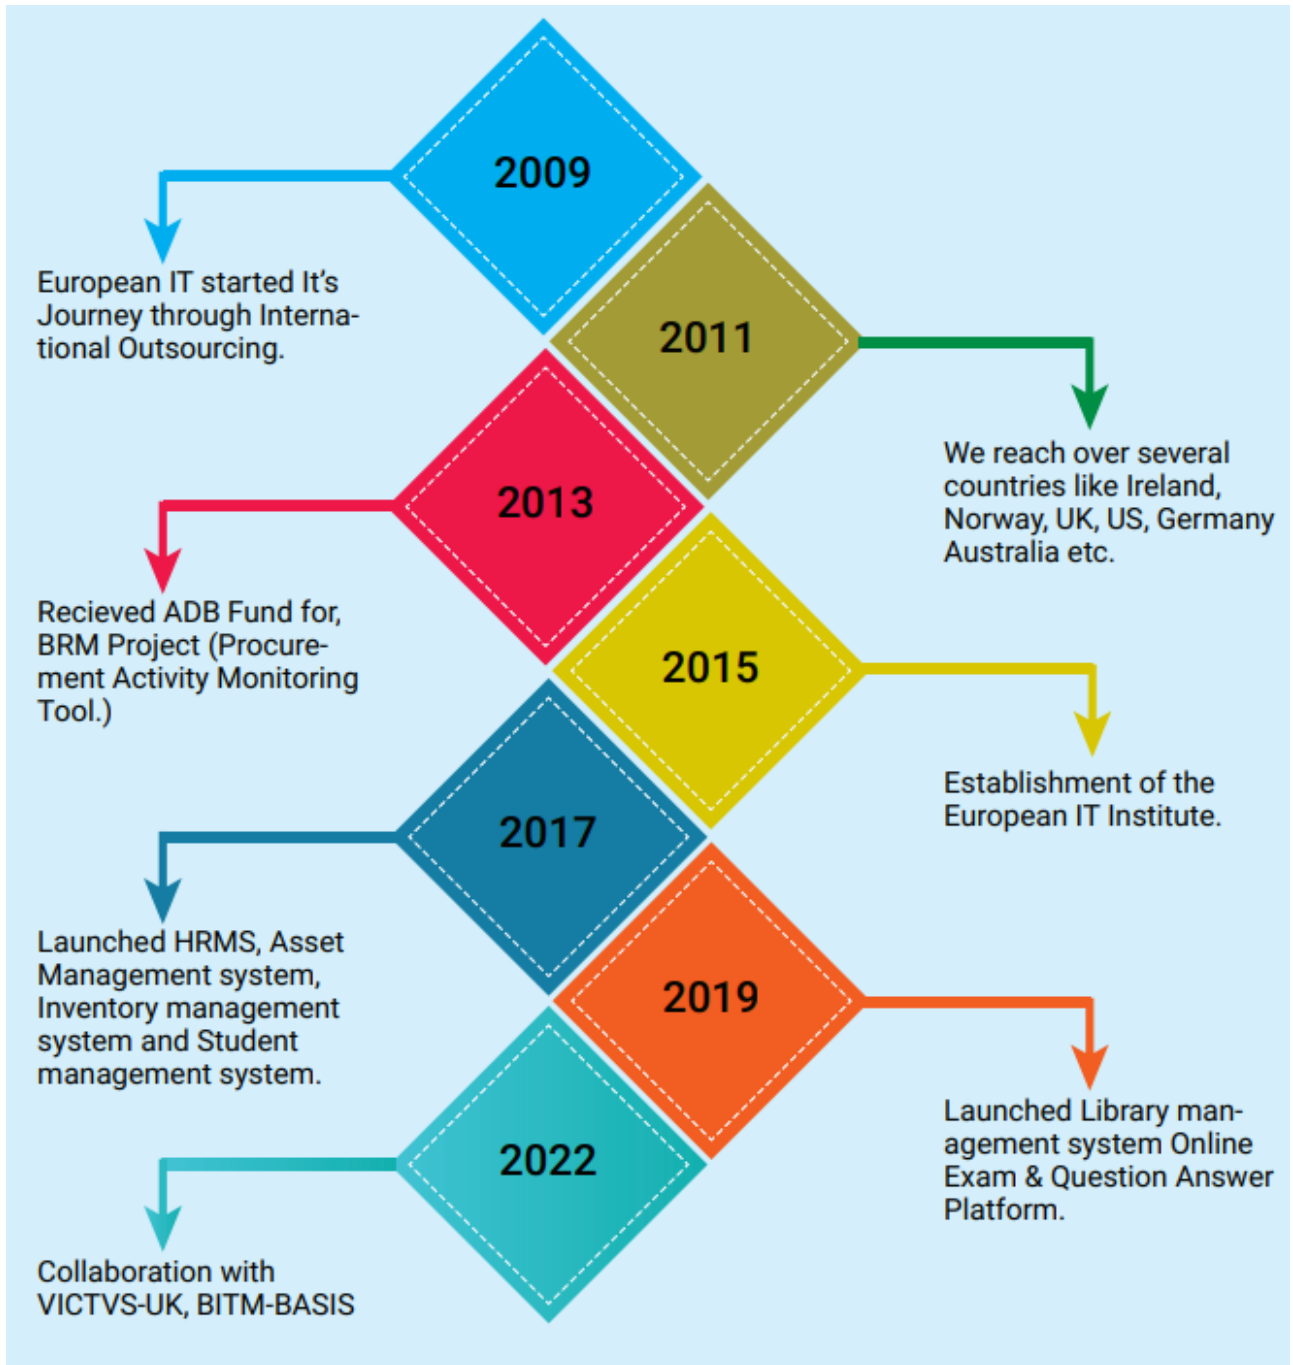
2009

European IT started It's Journey through International Outsourcing.

2011

We reach over several countries like Ireland, Norway, UK, US, Germany Australia etc.

2013

Recieved ADB Fund for, BRM Project (Procurement Activity Monitoring Tool.)

2015

Establishment of the European IT Institute.

2017

Launched HRMS, Asset Management system, Inventory management system and Student management system.

2019

Launched Library management system Online Exam & Question Answer Platform.

2022

Collaboration with VICTVS-UK, BITM-BASIS